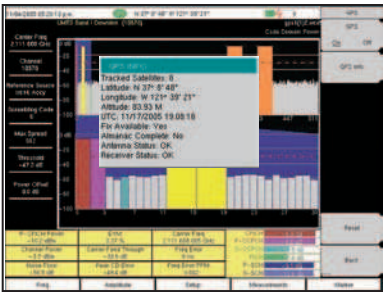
GPS Info
Tracked Satellites: 8
Latitude: N 37° 8' 48"
Longitude: W 121° 39' 21"
Altitude: 83.93 M
UTC: 11/17/2005 19:08:18
Fix Available: Yes
Almanac Complete: No
Antenna Status: OK
Receiver Status: OK

UMTS Band I Downlink (10670)
Code Domain Power

Center Freq
2.111.600 GHz
Channel
10670
Reference Source
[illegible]
Scrambling Code
0
Max Spread
512
Threshold
-47.0 dB
Power Offset
0.0 dB

GPS
On Off
GPS Info

Reset
Back

Freq
Amplitude
Setup
Measurements
Marker